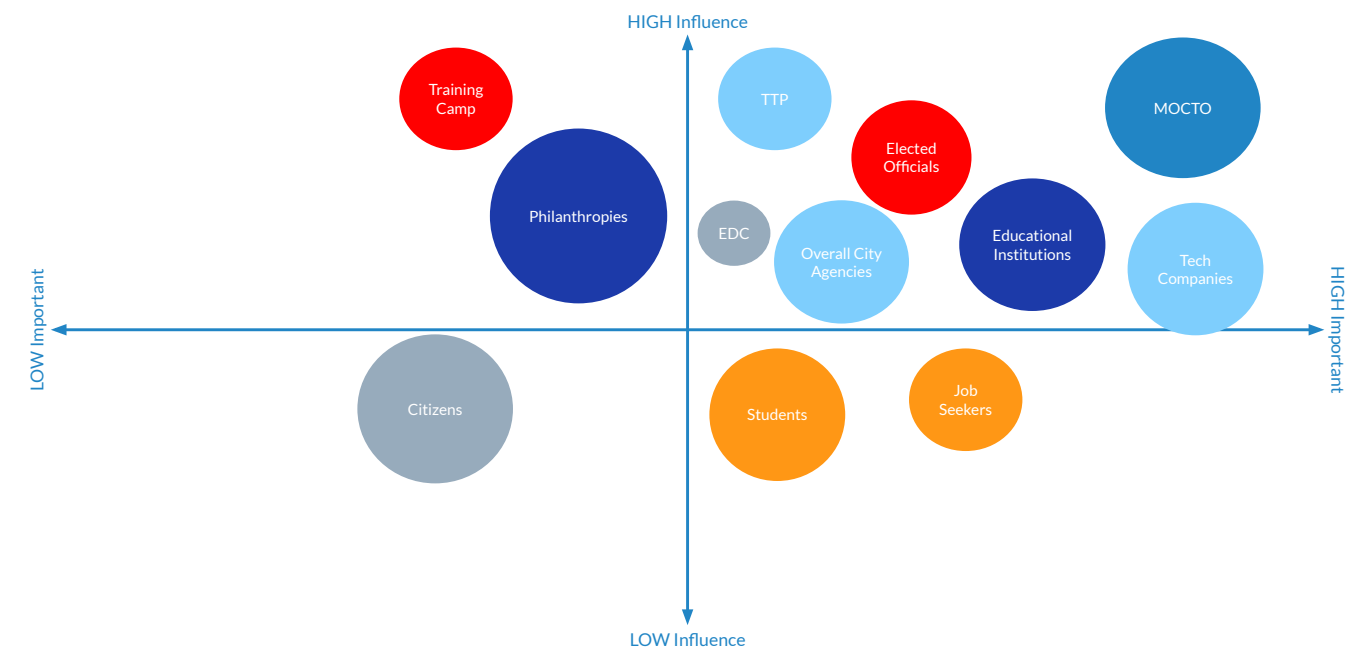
HIGH Influence

Training Camp

TTP

MOCTO

Elected Officials

Philanthropies

EDC

Overall City Agencies

Educational Institutions

Tech Companies

LOW Important

HIGH Important

Citizens

Students

Job Seekers

LOW Influence